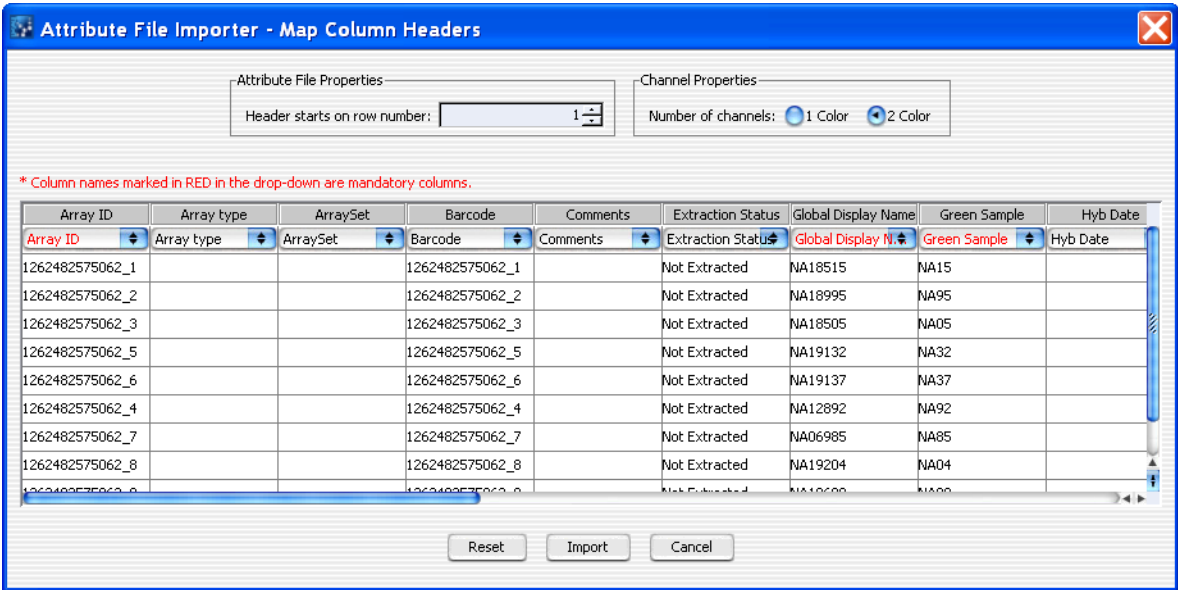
Attribute File Importer - Map Column Headers

Attribute File Properties

Header starts on row number: 1

Channel Properties

Number of channels: 1 Color 2 Color

* Column names marked in RED in the drop-down are mandatory columns.

| Array ID | Array type | ArraySet | Barcode | Comments | Extraction Status | Global Display Name | Green Sample | Hyb Date |
|---|---|---|---|---|---|---|---|---|
| Array ID | Array type | ArraySet | Barcode | Comments | Extraction Status | Global Display N... | Green Sample | Hyb Date |
| 1262482575062_1 | | | 1262482575062_1 | | Not Extracted | NA18515 | NA15 | |
| 1262482575062_2 | | | 1262482575062_2 | | Not Extracted | NA18995 | NA95 | |
| 1262482575062_3 | | | 1262482575062_3 | | Not Extracted | NA18505 | NA05 | |
| 1262482575062_5 | | | 1262482575062_5 | | Not Extracted | NA19132 | NA32 | |
| 1262482575062_6 | | | 1262482575062_6 | | Not Extracted | NA19137 | NA37 | |
| 1262482575062_4 | | | 1262482575062_4 | | Not Extracted | NA12892 | NA92 | |
| 1262482575062_7 | | | 1262482575062_7 | | Not Extracted | NA06985 | NA85 | |
| 1262482575062_8 | | | 1262482575062_8 | | Not Extracted | NA19204 | NA04 | |
| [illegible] | | | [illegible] | | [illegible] | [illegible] | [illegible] | |

Reset Import Cancel